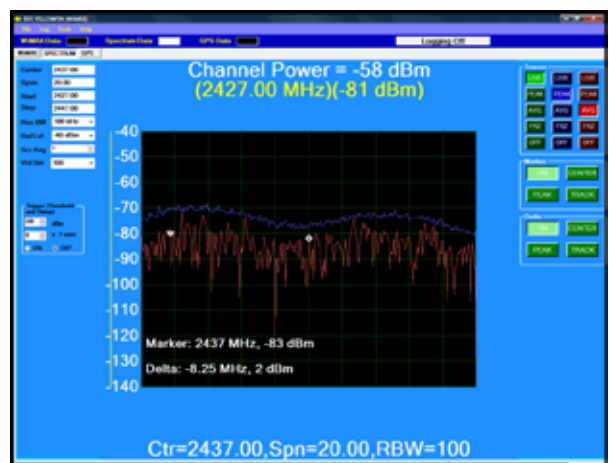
Channel Power = -58 dBm
(2427.00 MHz)(-81 dBm)

Spectrum Data

GPS Data

Logging Off

Center 2437.00
Span 20.00
Start 2427.00
Stop 2447.00

-40
-50
-60
-70
-80
-90
-100
-110
-120
-130
-140

Marker: 2437 MHz, -83 dBm
Delta: -8.25 MHz, 2 dBm

Traces
LIVE LIVE LIVE
PEAK PEAK PEAK
AVG AVG AVG
FRZ FRZ FRZ
OFF OFF OFF

Marker
ON CENTER
PEAK TRACK

Delta
ON CENTER
PEAK TRACK

Ctr=2437.00,Spn=20.00,RBW=100